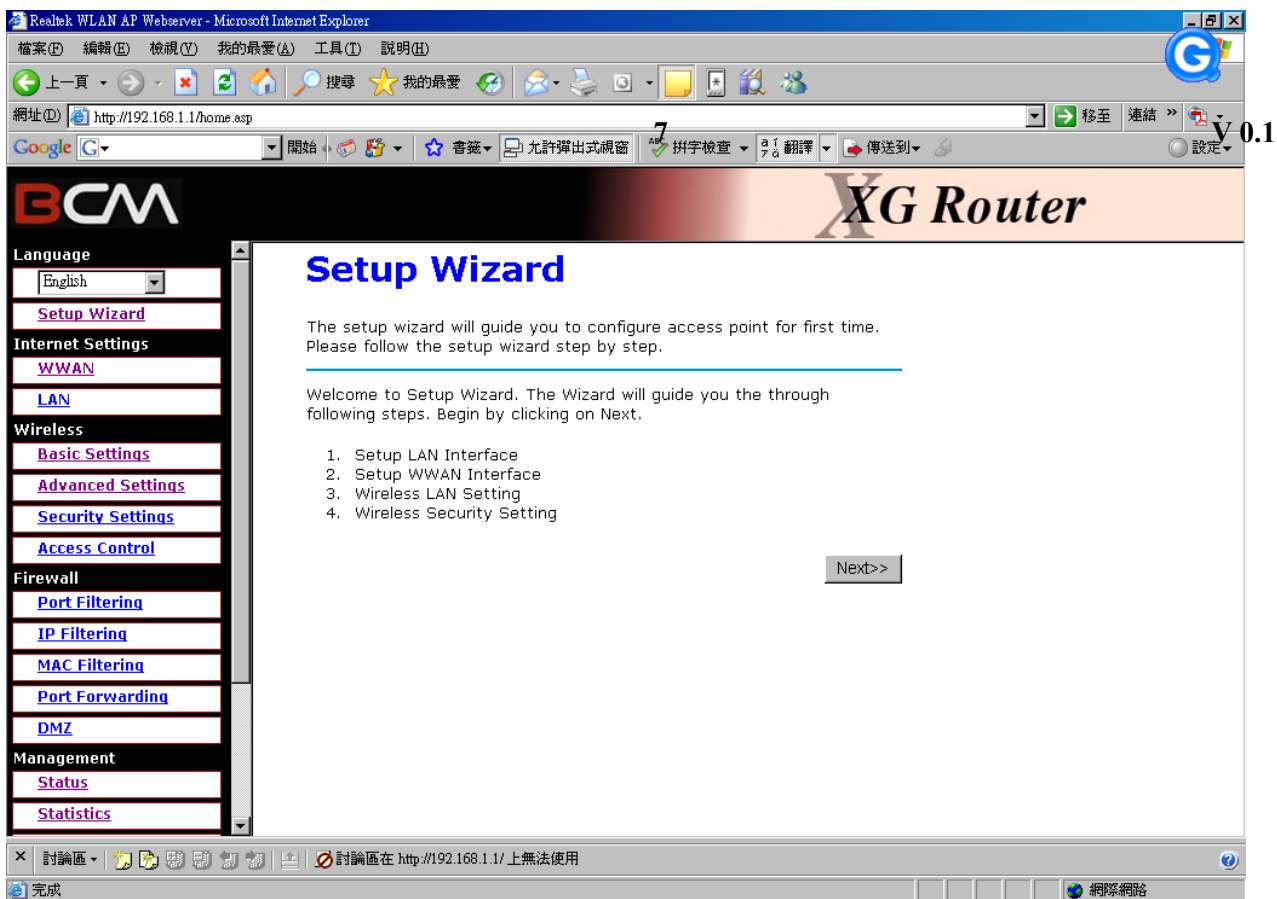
Realtek WLAN AP Webserver - Microsoft Internet Explorer

檔案(F) 編輯(E) 檢視(V) 我的最愛(A) 工具(T) 說明(H)

上一頁 搜尋 我的最愛

網址(D) http://192.168.1.1/home.asp 移至 連結

Google 開始 書籤 允許彈出式視窗 7 拼字檢查 翻譯 傳送到 設定 V 0.1

BCM XG Router

Language
English
Setup Wizard
Internet Settings
WWAN
LAN
Wireless
Basic Settings
Advanced Settings
Security Settings
Access Control
Firewall
Port Filtering
IP Filtering
MAC Filtering
Port Forwarding
DMZ
Management
Status
Statistics

Setup Wizard

The setup wizard will guide you to configure access point for first time. Please follow the setup wizard step by step.

Welcome to Setup Wizard. The Wizard will guide you the through following steps. Begin by clicking on Next.

1. Setup LAN Interface
2. Setup WWAN Interface
3. Wireless LAN Setting
4. Wireless Security Setting

Next>>

討論區 討論區在 http://192.168.1.1/ 上無法使用

完成 網際網路